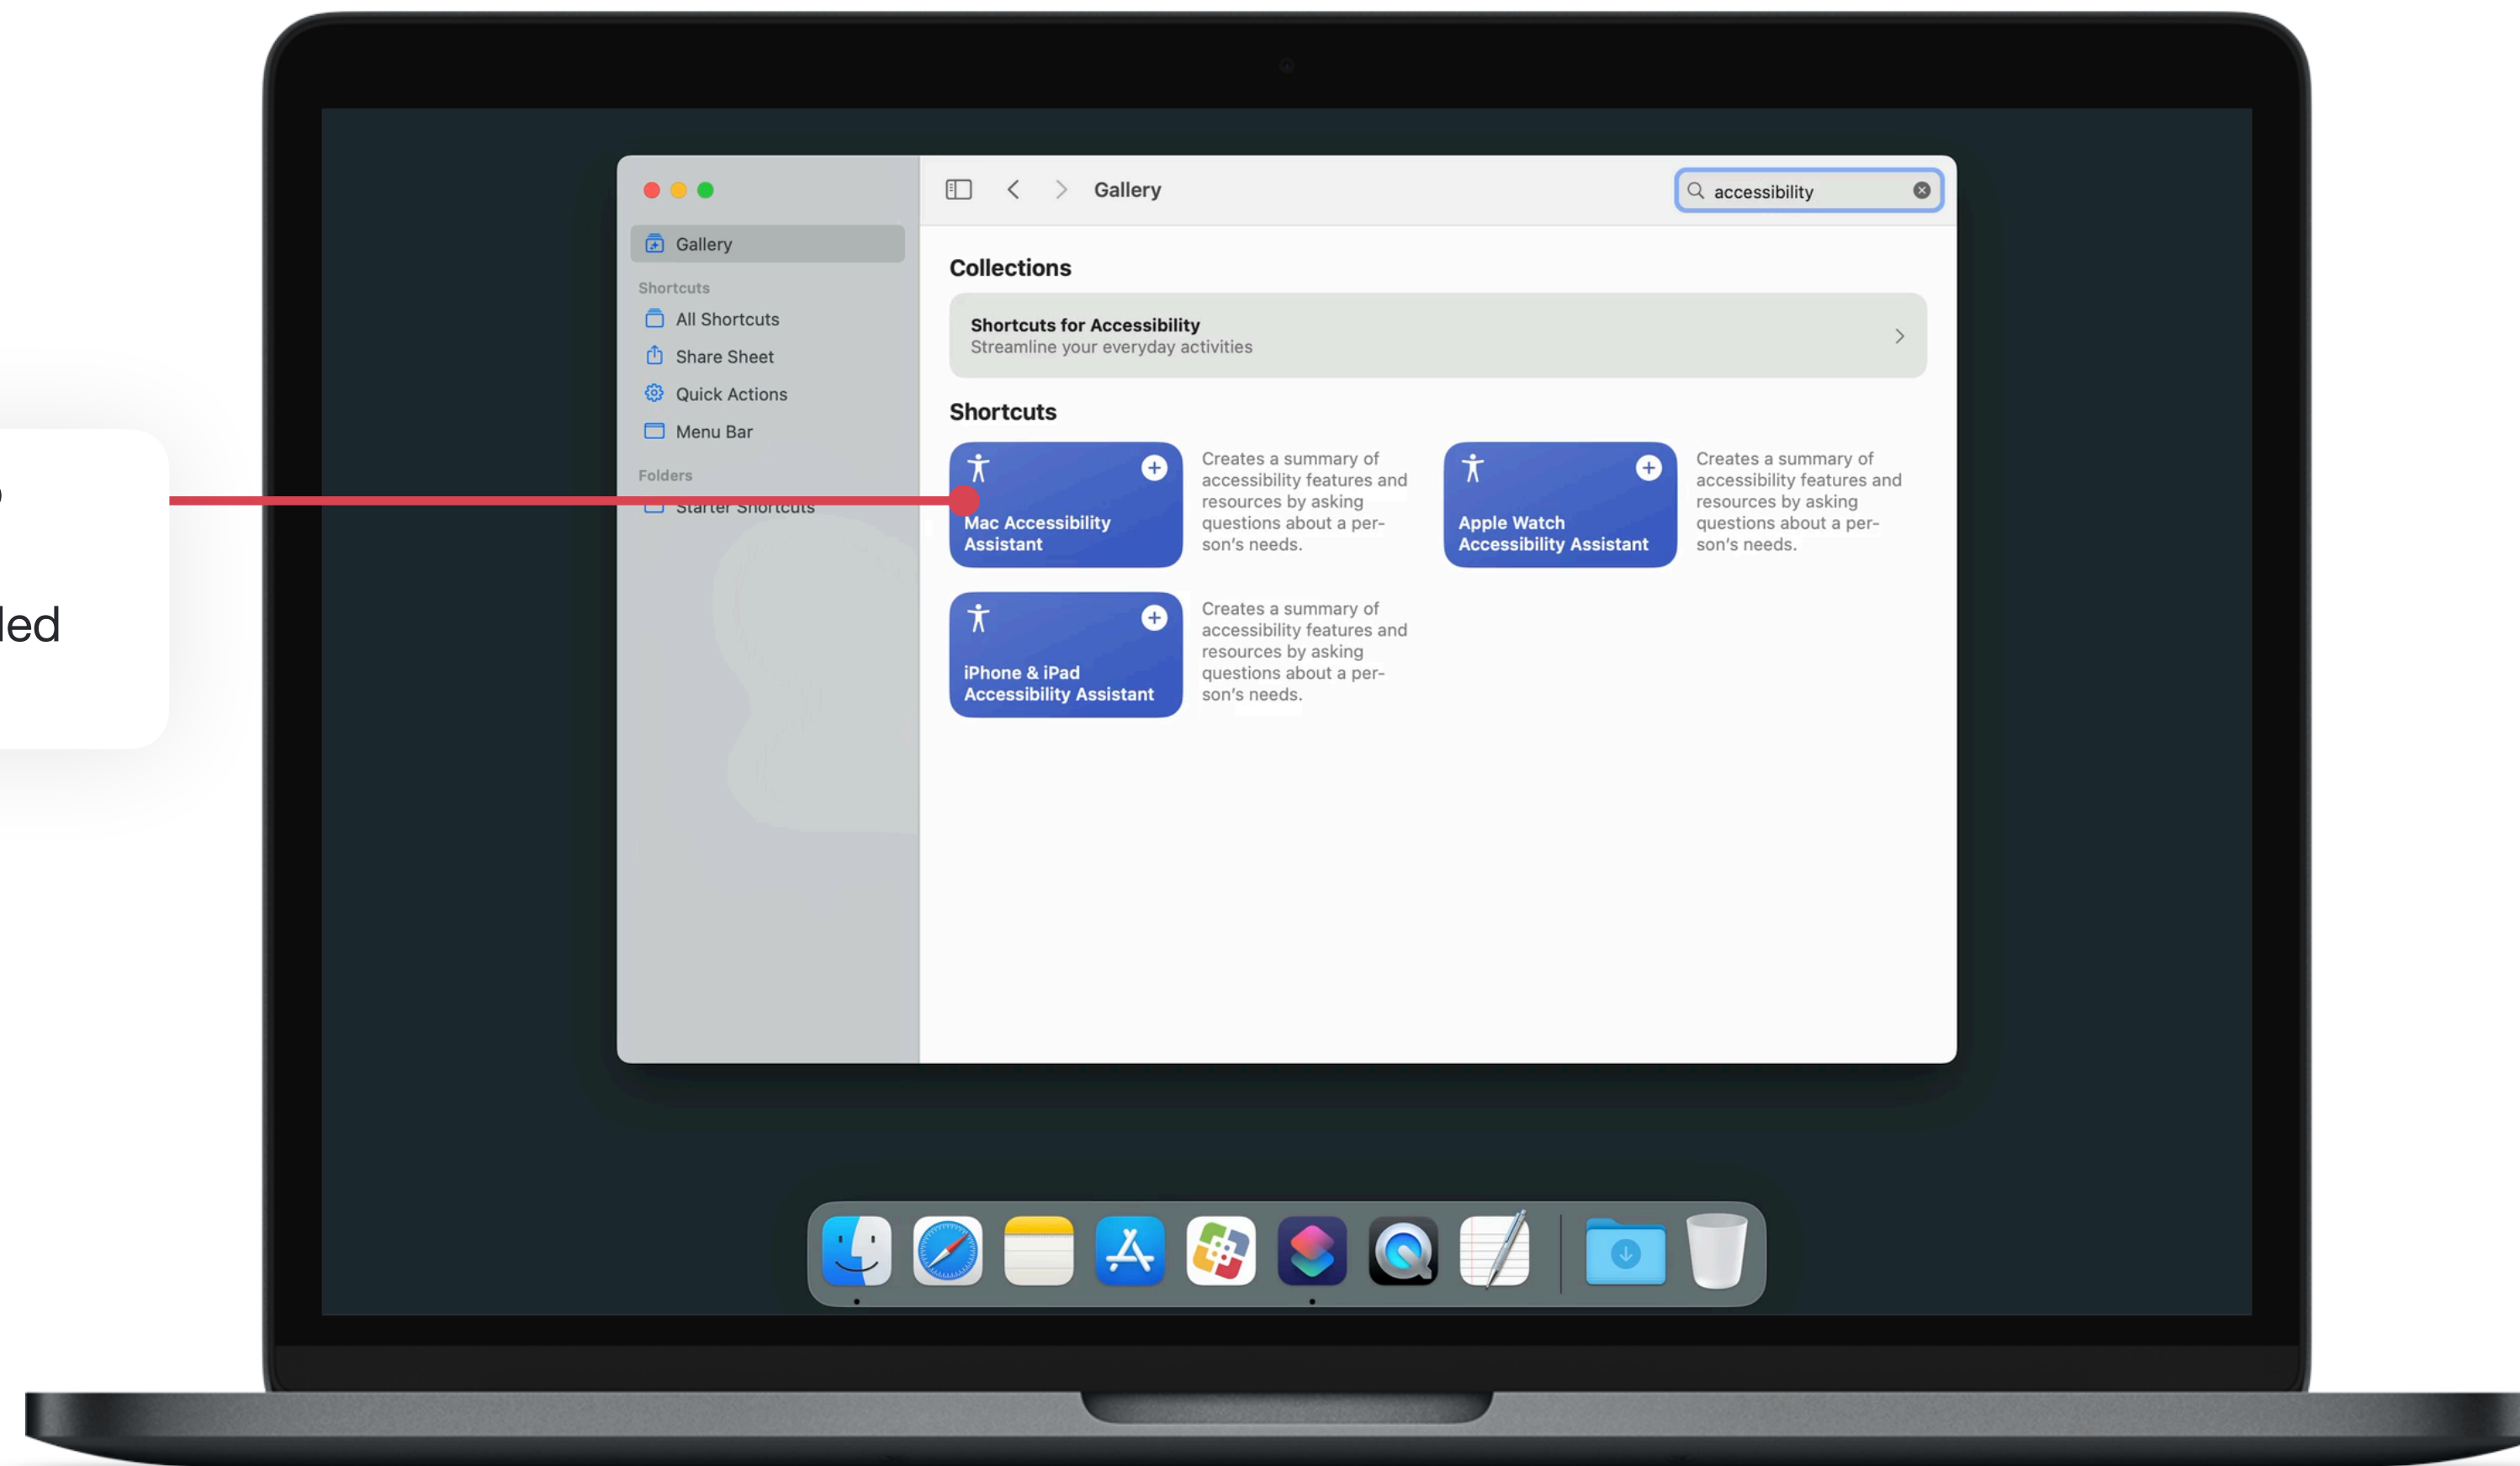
led

Gallery
Shortcuts
All Shortcuts
Share Sheet
Quick Actions
Menu Bar
Folders
Starter Shortcuts

Gallery

accessibility

Collections

Shortcuts for Accessibility
Streamline your everyday activities

Shortcuts

Mac Accessibility Assistant

Creates a summary of accessibility features and resources by asking questions about a person's needs.

Apple Watch Accessibility Assistant

Creates a summary of accessibility features and resources by asking questions about a person's needs.

iPhone & iPad Accessibility Assistant

Creates a summary of accessibility features and resources by asking questions about a person's needs.